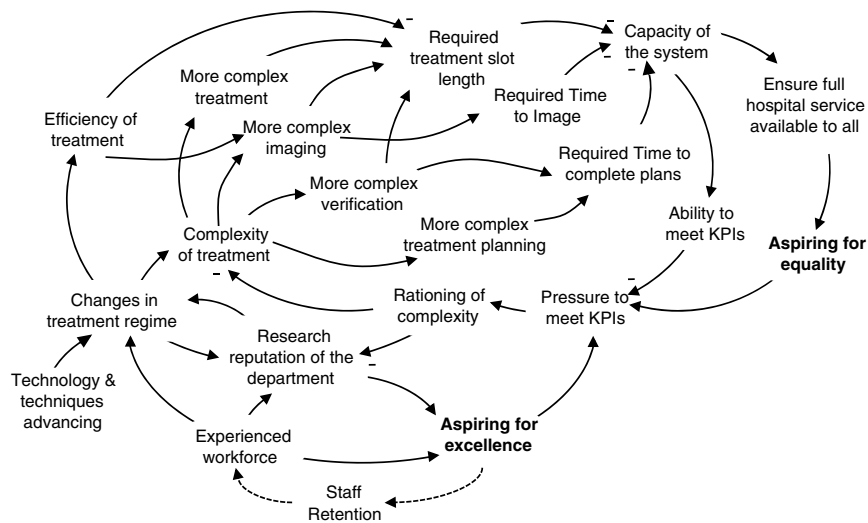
Required treatment slot length

Capacity of the system

Ensure full hospital service available to all

More complex treatment

Efficiency of treatment

More complex imaging

Required Time to Image

Required Time to complete plans

More complex verification

Complexity of treatment

More complex treatment planning

Ability to meet KPIs

Aspiring for equality

Changes in treatment regime

Rationing of complexity

Pressure to meet KPIs

Research reputation of the department

Technology & techniques advancing

Experienced workforce

Aspiring for excellence

Staff Retention

-

-

-

-

-